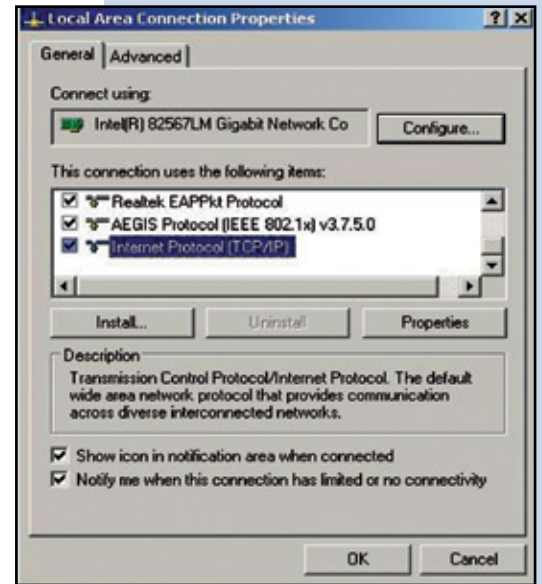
Local Area Connection Properties ? X

General | Advanced

Connect using:

Intel(R) 82567LM Gigabit Network Co

Configure...

This connection uses the following items:

Realtek EAPPkt Protocol

AEGIS Protocol (IEEE 802.1x) v3.7.5.0

Internet Protocol (TCP/IP)

Install... Uninstall Properties

Description

Transmission Control Protocol/Internet Protocol. The default wide area network protocol that provides communication across diverse interconnected networks.

Show icon in notification area when connected

Notify me when this connection has limited or no connectivity

OK Cancel